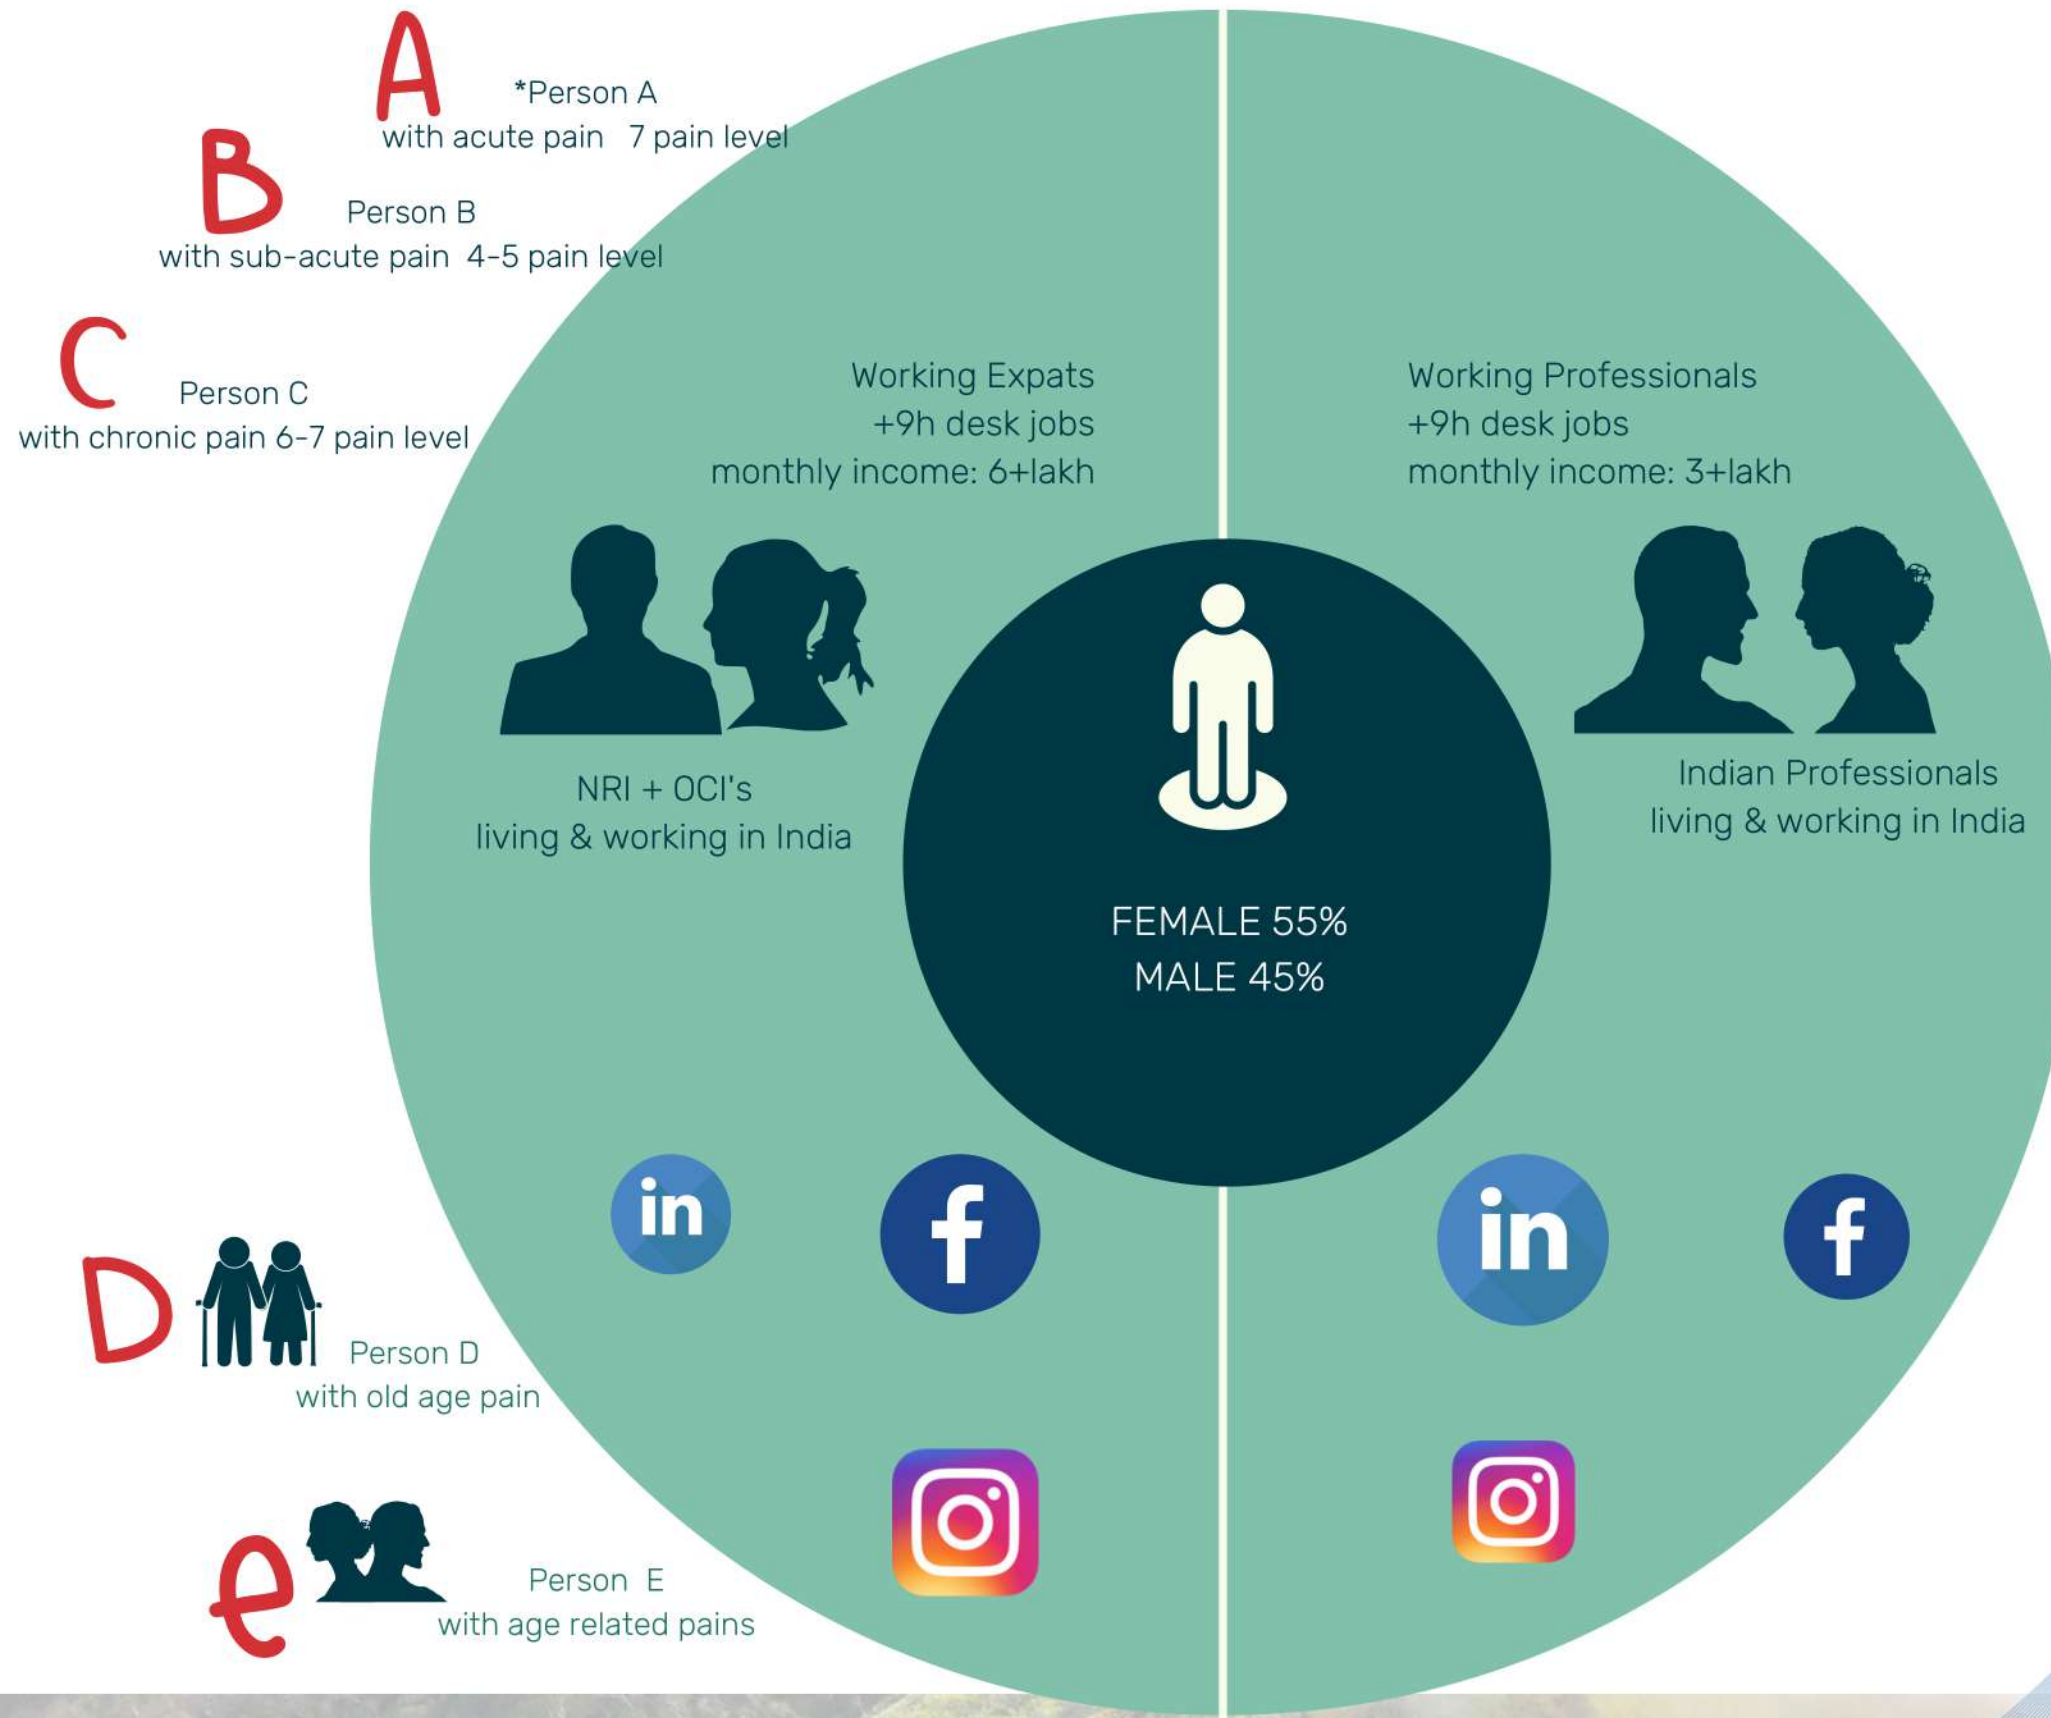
A *Person A
with acute pain 7 pain level

B Person B
with sub-acute pain 4-5 pain level

C Person C
with chronic pain 6-7 pain level

Working Expats
+9h desk jobs
monthly income: 6+lakh

Working Professionals
+9h desk jobs
monthly income: 3+lakh

NRI + OCI's
living & working in India

Indian Professionals
living & working in India

FEMALE 55%
MALE 45%

in

f

in

f

D Person D
with old age pain

e Person E
with age related pains